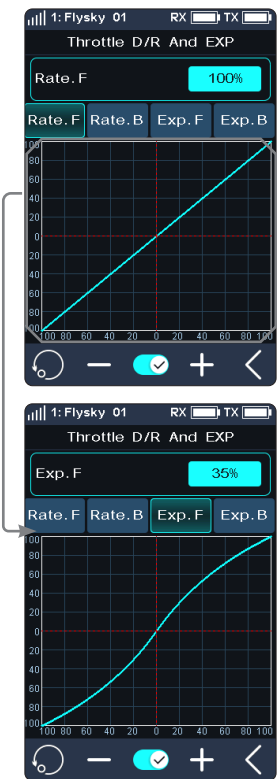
1: Flysky 01 RX TX
Throttle D/R And EXP
Rate. F 100%
Rate. F Rate. B Exp. F Exp. B
100
80
60
40
20
0
20
40
60
80
100
100 80 60 40 20 0 20 40 60 80 100

1: Flysky 01 RX TX
Throttle D/R And EXP
Exp. F 35%
Rate. F Rate. B Exp. F Exp. B
100
80
60
40
20
0
20
40
60
80
100
100 80 60 40 20 0 20 40 60 80 100